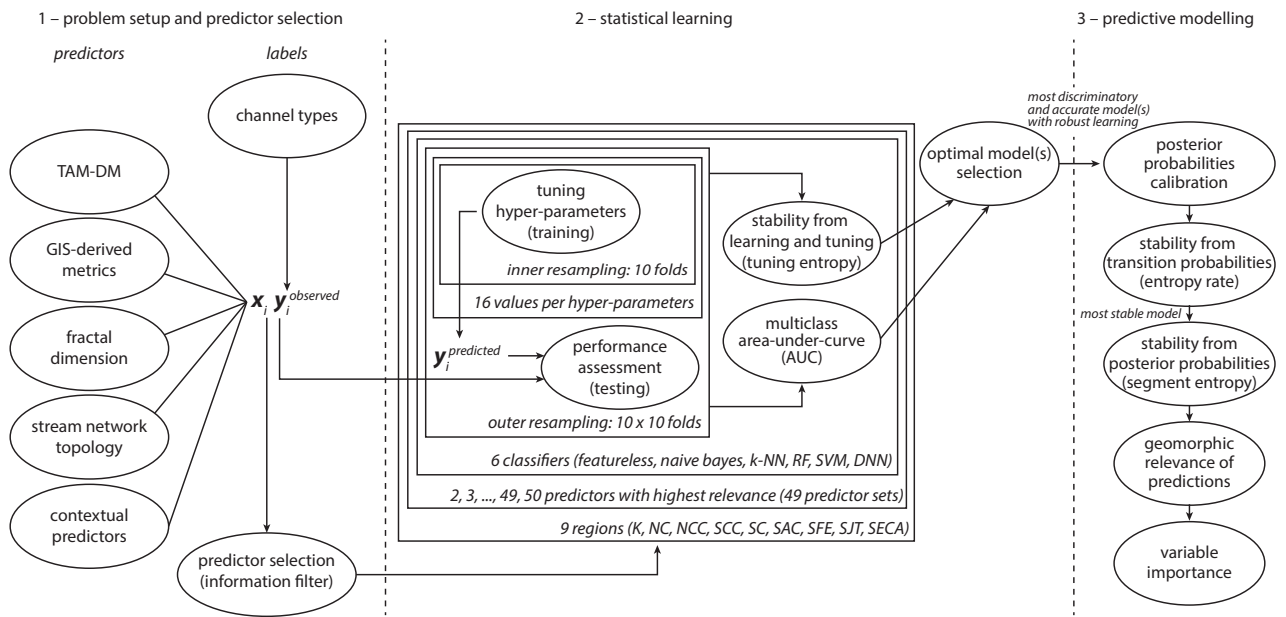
1 – problem setup and predictor selection

predictors

labels

channel types

TAM-DM

GIS-derived metrics

fractal dimension

stream network topology

contextual predictors

$\boldsymbol{x}_i$ $\boldsymbol{y}_i^{observed}$

predictor selection (information filter)

2 – statistical learning

tuning hyper-parameters (training)

inner resampling: 10 folds

16 values per hyper-parameters

$\boldsymbol{y}_i^{predicted}$

performance assessment (testing)

outer resampling: 10 x 10 folds

stability from learning and tuning (tuning entropy)

multiclass area-under-curve (AUC)

6 classifiers (featureless, naive bayes, k-NN, RF, SVM, DNN)

2, 3, ..., 49, 50 predictors with highest relevance (49 predictor sets)

9 regions (K, NC, NCC, SCC, SC, SAC, SFE, SJT, SECA)

optimal model(s) selection

3 – predictive modelling

most discriminatory and accurate model(s) with robust learning

posterior probabilities calibration

stability from transition probabilities (entropy rate)

most stable model

stability from posterior probabilities (segment entropy)

geomorphic relevance of predictions

variable importance